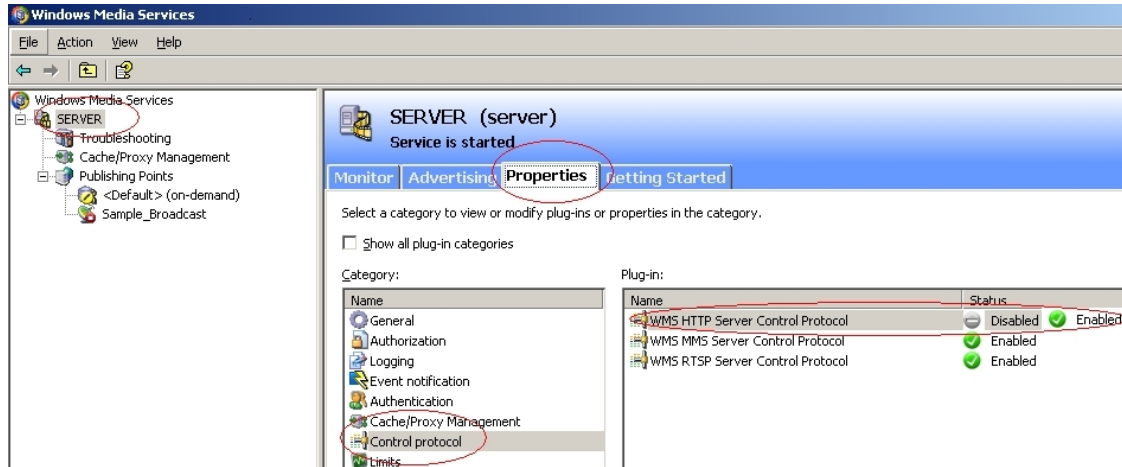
Windows Media Services

File Action View Help

Windows Media Services
SERVER
Troubleshooting
Cache/Proxy Management
Publishing Points
<Default> (on-demand)
Sample_Broadcast

SERVER (server)
Service is started

Monitor | Advertising | Properties | Getting Started

Select a category to view or modify plug-ins or properties in the category.

Show all plug-in categories

Category:

| Name |
|---|
| General |
| Authorization |
| Logging |
| Event notification |
| Authentication |
| Cache/Proxy Management |
| Control protocol |
| Limits |

Plug-in:

| Name | Status |
|---|---|
| WMS HTTP Server Control Protocol | Disabled Enabled |
| WMS MMS Server Control Protocol | Enabled |
| WMS RTSP Server Control Protocol | Enabled |